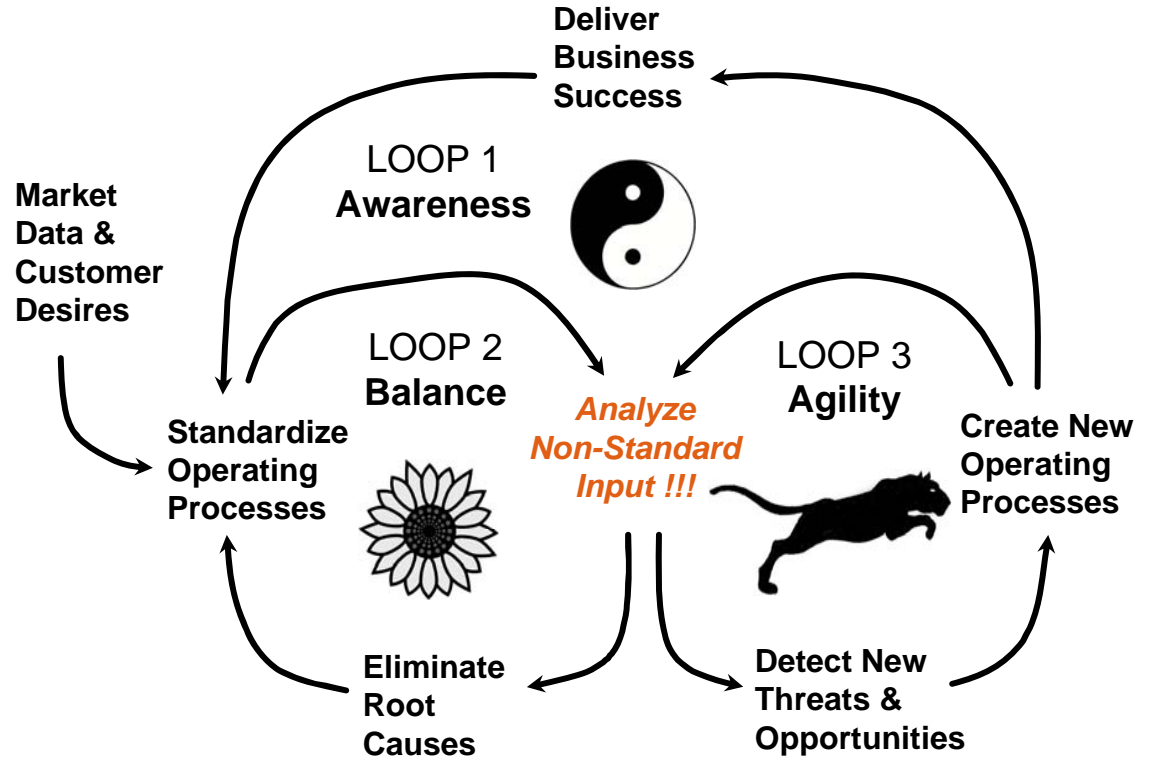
Deliver Business Success

LOOP 1
Awareness

Market Data & Customer Desires

LOOP 2
Balance

Analyze Non-Standard Input !!!

LOOP 3
Agility

Standardize Operating Processes

Create New Operating Processes

Eliminate Root Causes

Detect New Threats & Opportunities